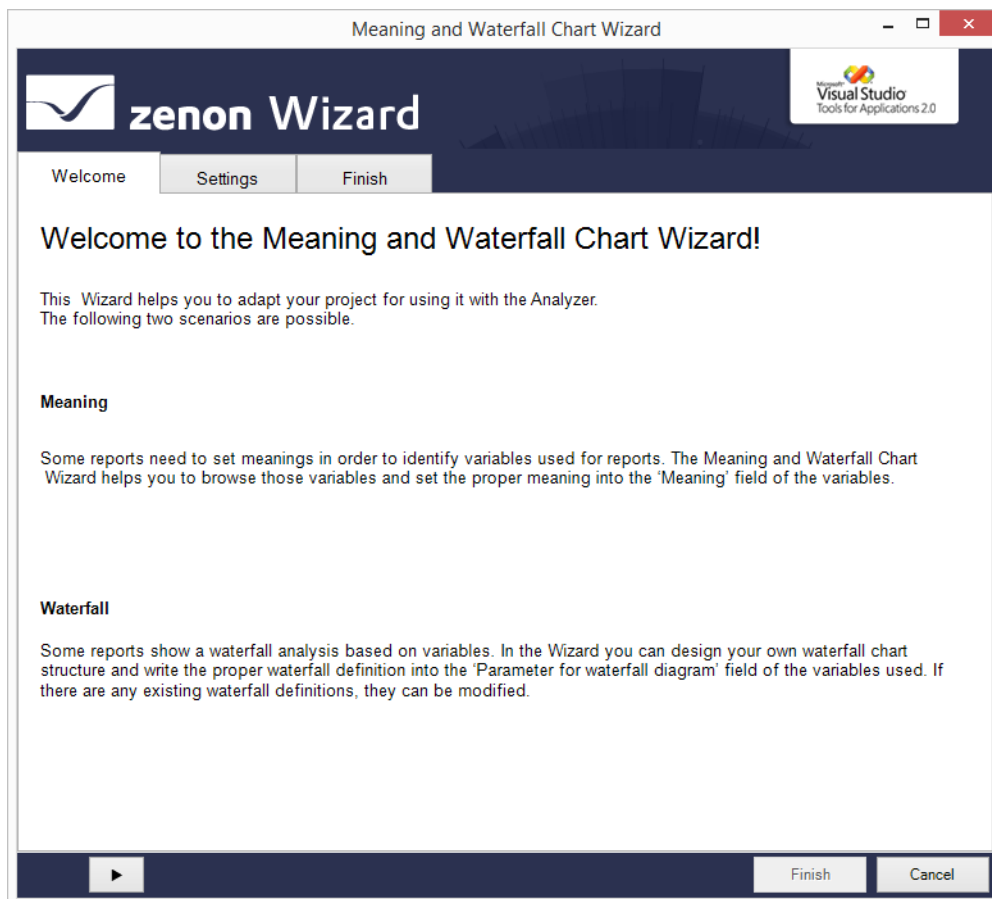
Meaning and Waterfall Chart Wizard

zenon Wizard

Microsoft Visual Studio Tools for Applications 2.0

Welcome | Settings | Finish

Welcome to the Meaning and Waterfall Chart Wizard!

This Wizard helps you to adapt your project for using it with the Analyzer.
The following two scenarios are possible.

Meaning

Some reports need to set meanings in order to identify variables used for reports. The Meaning and Waterfall Chart Wizard helps you to browse those variables and set the proper meaning into the 'Meaning' field of the variables.

Waterfall

Some reports show a waterfall analysis based on variables. In the Wizard you can design your own waterfall chart structure and write the proper waterfall definition into the 'Parameter for waterfall diagram' field of the variables used. If there are any existing waterfall definitions, they can be modified.

Finish

Cancel